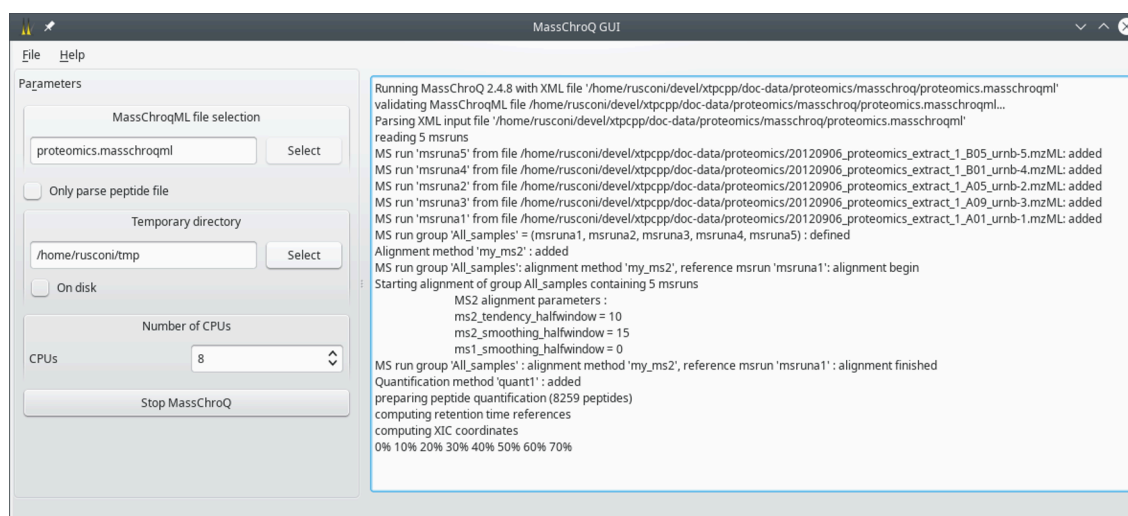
MassChroQ GUI

File Help

Parameters

MassChroqML file selection

proteomics.masschroqml

Select

Only parse peptide file

Temporary directory

/home/rusconi/tmp

Select

On disk

Number of CPUs

CPUs 8

Stop MassChroQ

Running MassChroQ 2.4.8 with XML file '/home/rusconi/devel/xtpcpp/doc-data/proteomics/masschroq/proteomics.masschroqml'
validating MassChroqML file /home/rusconi/devel/xtpcpp/doc-data/proteomics/masschroq/proteomics.masschroqml...
Parsing XML input file '/home/rusconi/devel/xtpcpp/doc-data/proteomics/masschroq/proteomics.masschroqml'
reading 5 msruns
MS run 'msruna5' from file /home/rusconi/devel/xtpcpp/doc-data/proteomics/20120906_proteomics_extract_1_B05_urnb-5.mzML: added
MS run 'msruna4' from file /home/rusconi/devel/xtpcpp/doc-data/proteomics/20120906_proteomics_extract_1_B01_urnb-4.mzML: added
MS run 'msruna2' from file /home/rusconi/devel/xtpcpp/doc-data/proteomics/20120906_proteomics_extract_1_A05_urnb-2.mzML: added
MS run 'msruna3' from file /home/rusconi/devel/xtpcpp/doc-data/proteomics/20120906_proteomics_extract_1_A09_urnb-3.mzML: added
MS run 'msruna1' from file /home/rusconi/devel/xtpcpp/doc-data/proteomics/20120906_proteomics_extract_1_A01_urnb-1.mzML: added
MS run group 'All_samples' = (msruna1, msruna2, msruna3, msruna4, msruna5) : defined
Alignment method 'my_ms2' : added
MS run group 'All_samples': alignment method 'my_ms2', reference msrun 'msruna1': alignment begin
Starting alignment of group All_samples containing 5 msruns
MS2 alignment parameters :
ms2_tendency_halfwindow = 10
ms2_smoothing_halfwindow = 15
ms1_smoothing_halfwindow = 0
MS run group 'All_samples' : alignment method 'my_ms2', reference msrun 'msruna1' : alignment finished
Quantification method 'quant1' : added
preparing peptide quantification (8259 peptides)
computing retention time references
computing XIC coordinates
0% 10% 20% 30% 40% 50% 60% 70%